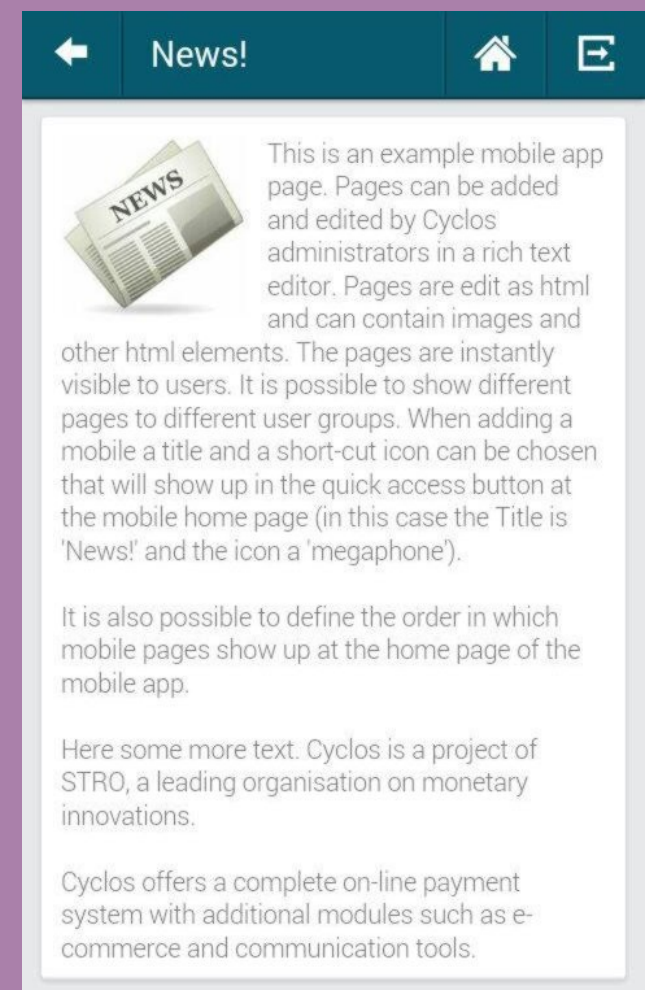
News!

NEWS

This is an example mobile app page. Pages can be added and edited by Cyclos administrators in a rich text editor. Pages are edit as html and can contain images and other html elements. The pages are instantly visible to users. It is possible to show different pages to different user groups. When adding a mobile a title and a short-cut icon can be chosen that will show up in the quick access button at the mobile home page (in this case the Title is 'News!' and the icon a 'megaphone').

It is also possible to define the order in which mobile pages show up at the home page of the mobile app.

Here some more text. Cyclos is a project of STRO, a leading organisation on monetary innovations.

Cyclos offers a complete on-line payment system with additional modules such as e-commerce and communication tools.